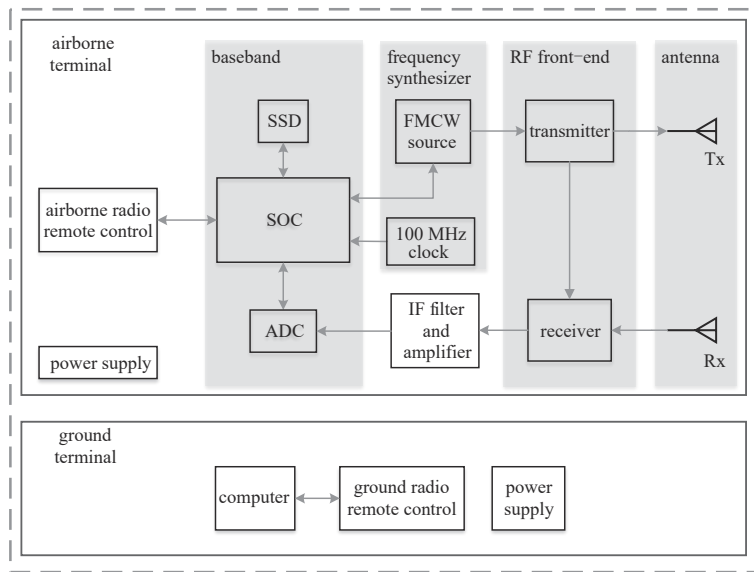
airborne terminal

baseband

frequency synthesizer

RF front-end

antenna

SSD

FMCW source

transmitter

Tx

airborne radio remote control

SOC

100 MHz clock

ADC

IF filter and amplifier

receiver

Rx

power supply

ground terminal

computer

ground radio remote control

power supply